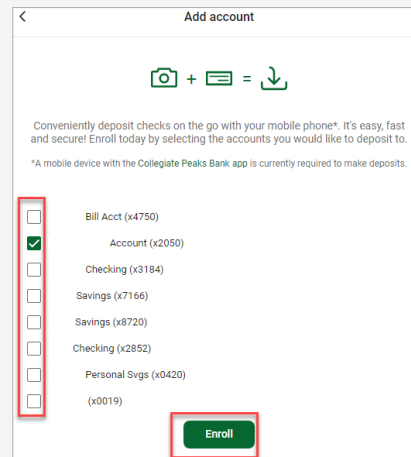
<

Add account

+ =

Conveniently deposit checks on the go with your mobile phone*. It's easy, fast and secure! Enroll today by selecting the accounts you would like to deposit to.

*A mobile device with the Collegiate Peaks Bank app is currently required to make deposits.

Bill Acct (x4750)

Account (x2050)

Checking (x3184)

Savings (x7166)

Savings (x8720)

Checking (x2852)

Personal Svgs (x0420)

(x0019)

Enroll